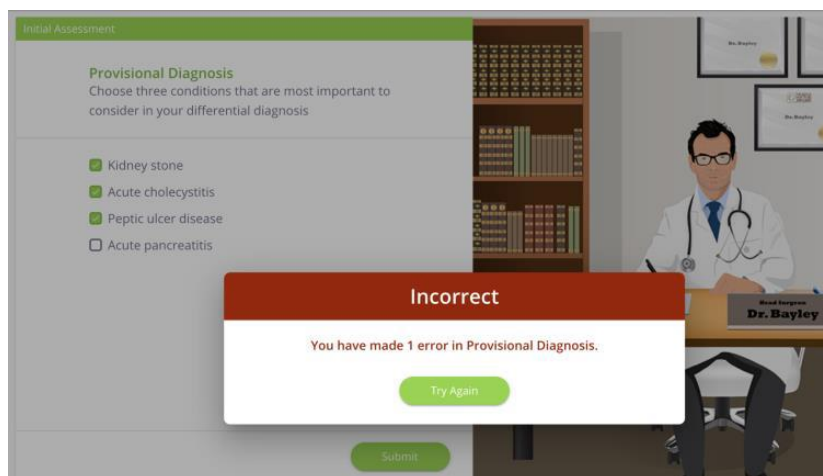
Initial Assessment

Provisional Diagnosis
Choose three conditions that are most important to consider in your differential diagnosis

Kidney stone
Acute cholecystitis
Peptic ulcer disease
Acute pancreatitis

Incorrect

You have made 1 error in Provisional Diagnosis.

Try Again

Submit

Dr. Bayley

Dr. Bayley

Head Surgeon
Dr. Bayley